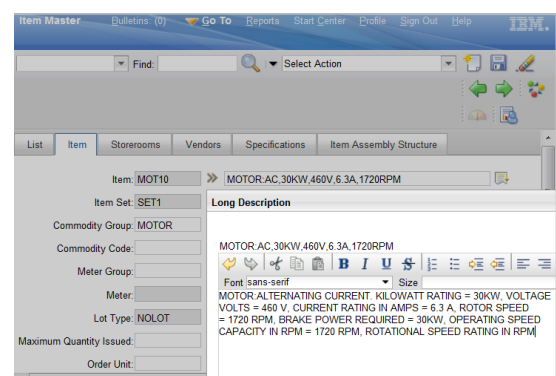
Item Master Bulletins: (0) Go To Reports Start Center Profile Sign Out Help IBM.

Find: Select Action

List Item Storerooms Vendors Specifications Item Assembly Structure

Item: MOT10 MOTOR:AC,30KW,460V,6.3A,1720RPM

Item Set: SET1

Commodity Group: MOTOR

Commodity Code:

Meter Group:

Meter:

Lot Type: NOLOT

Maximum Quantity Issued:

Order Unit:

Long Description

MOTOR:AC,30KW,460V,6.3A,1720RPM

Font sans-serif Size

MOTOR:ALTERNATING CURRENT. KILOWATT RATING = 30KW, VOLTAGE VOLTS = 460 V, CURRENT RATING IN AMPS = 6.3 A, ROTOR SPEED = 1720 RPM, BRAKE POWER REQUIRED = 30KW, OPERATING SPEED CAPACITY IN RPM = 1720 RPM, ROTATIONAL SPEED RATING IN RPM